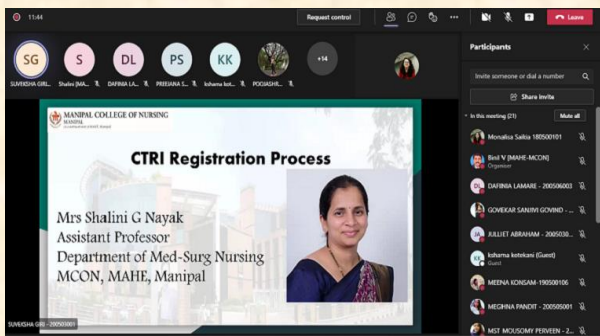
11:44

Request control

Leave

SG SUVEKSHA GIRI...

S Shalini [MA...

DL DAFINIA LA...

PS PREEJANA S...

KK kshama kot...

POOJASHR...

+14

MANIPAL COLLEGE OF NURSING
MANIPAL

CTRI Registration Process

Mrs Shalini G Nayak
Assistant Professor
Department of Med-Surg Nursing
MCON, MAHE, Manipal

SUVEKSHA GIRI - 200500...

Participants

Invite someone or dial a number

Share invite

In this meeting (21)

Mute all

Monalisa Saikia 180500101

Bini V [MAHE-MCON]
Organiser

DAFINIA LAMARE - 200506003

GOVEKAR SANJIVI GOVIND - ...

JULLIET ABRAHAM - 2005030...

kshama ketekani (Guest)
Guest

MEENA KONSAM-190500106

MEGHNA PANDIT - 2005001

MST MOUSOMY PERVEEN - 2...